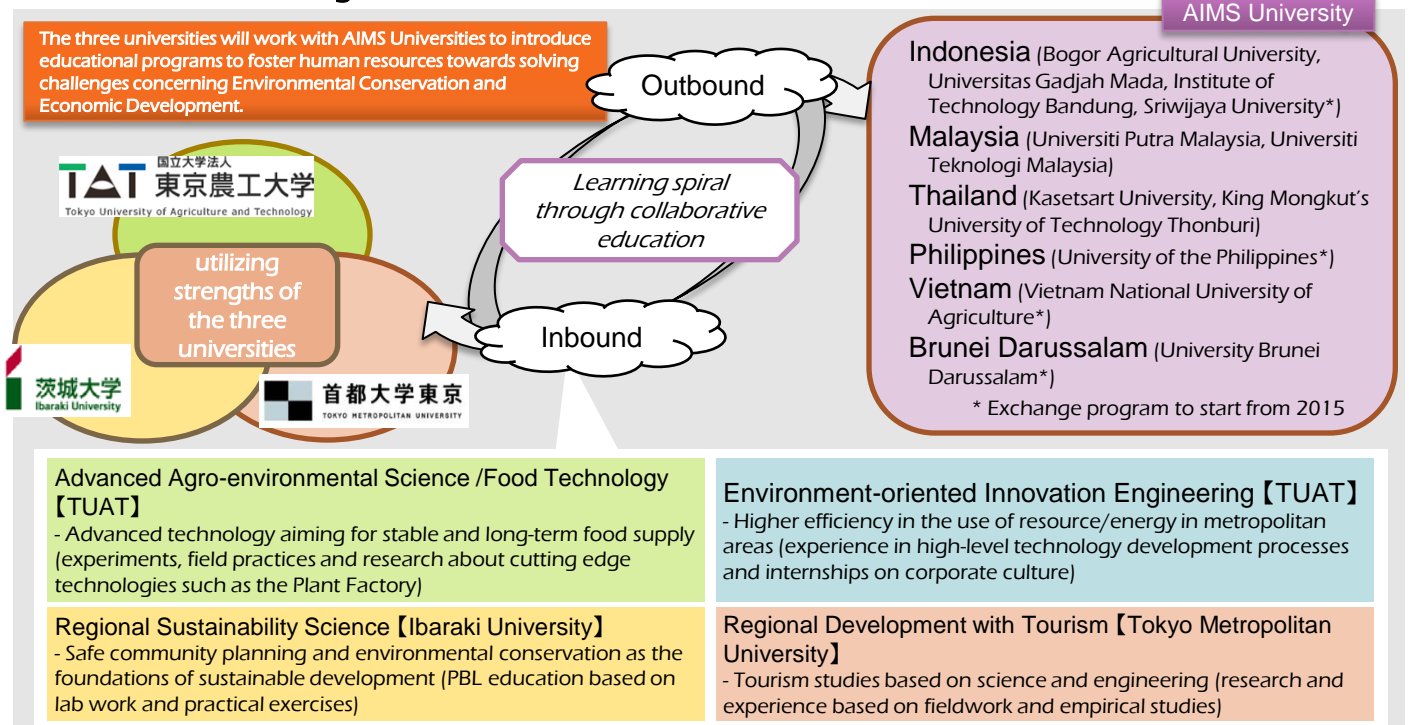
AIMS University

The three universities will work with AIMS Universities to introduce educational programs to foster human resources towards solving challenges concerning Environmental Conservation and Economic Development.

Outbound

Learning spiral through collaborative education

Inbound

国立大学法人
TAT 東京農工大学
Tokyo University of Agriculture and Technology

utilizing strengths of the three universities

茨城大学
Ibaraki University

首都大学東京
TOKYO METROPOLITAN UNIVERSITY

Indonesia (Bogor Agricultural University, Universitas Gadjah Mada, Institute of Technology Bandung, Sriwijaya University*)
Malaysia (Universiti Putra Malaysia, Universiti Teknologi Malaysia)
Thailand (Kasetsart University, King Mongkut's University of Technology Thonburi)
Philippines (University of the Philippines*)
Vietnam (Vietnam National University of Agriculture*)
Brunei Darussalam (University Brunei Darussalam*)
* Exchange program to start from 2015

Advanced Agro-environmental Science /Food Technology【TUAT】
- Advanced technology aiming for stable and long-term food supply (experiments, field practices and research about cutting edge technologies such as the Plant Factory)

Environment-oriented Innovation Engineering【TUAT】
- Higher efficiency in the use of resource/energy in metropolitan areas (experience in high-level technology development processes and internships on corporate culture)

Regional Sustainability Science【Ibaraki University】
- Safe community planning and environmental conservation as the foundations of sustainable development (PBL education based on lab work and practical exercises)

Regional Development with Tourism【Tokyo Metropolitan University】
- Tourism studies based on science and engineering (research and experience based on fieldwork and empirical studies)